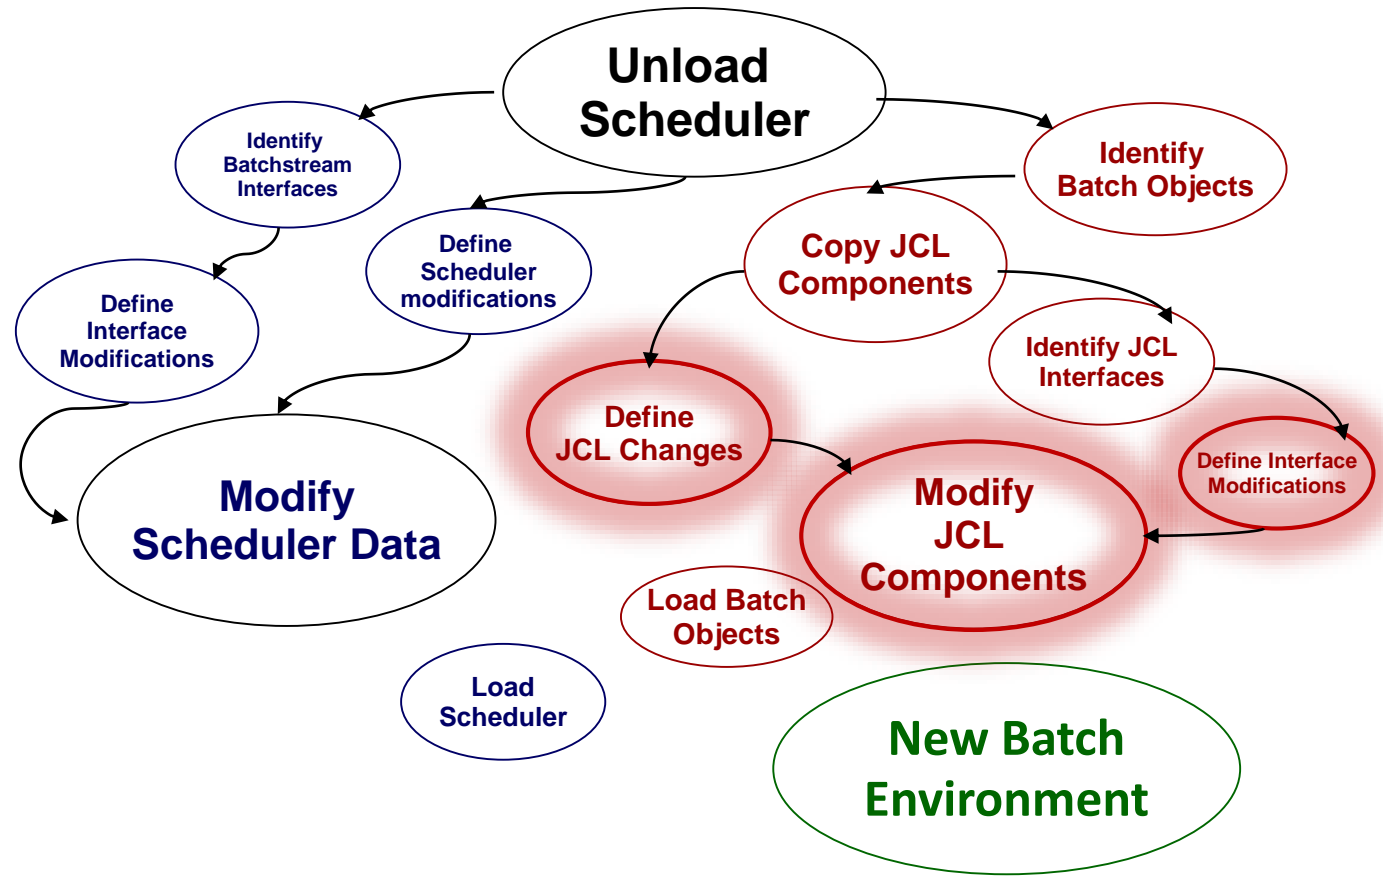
Unload Scheduler

Identify Batchstream Interfaces

Identify Batch Objects

Define Scheduler modifications

Copy JCL Components

Define Interface Modifications

Identify JCL Interfaces

Define JCL Changes

Define Interface Modifications

Modify Scheduler Data

Modify JCL Components

Load Batch Objects

Load Scheduler

New Batch Environment